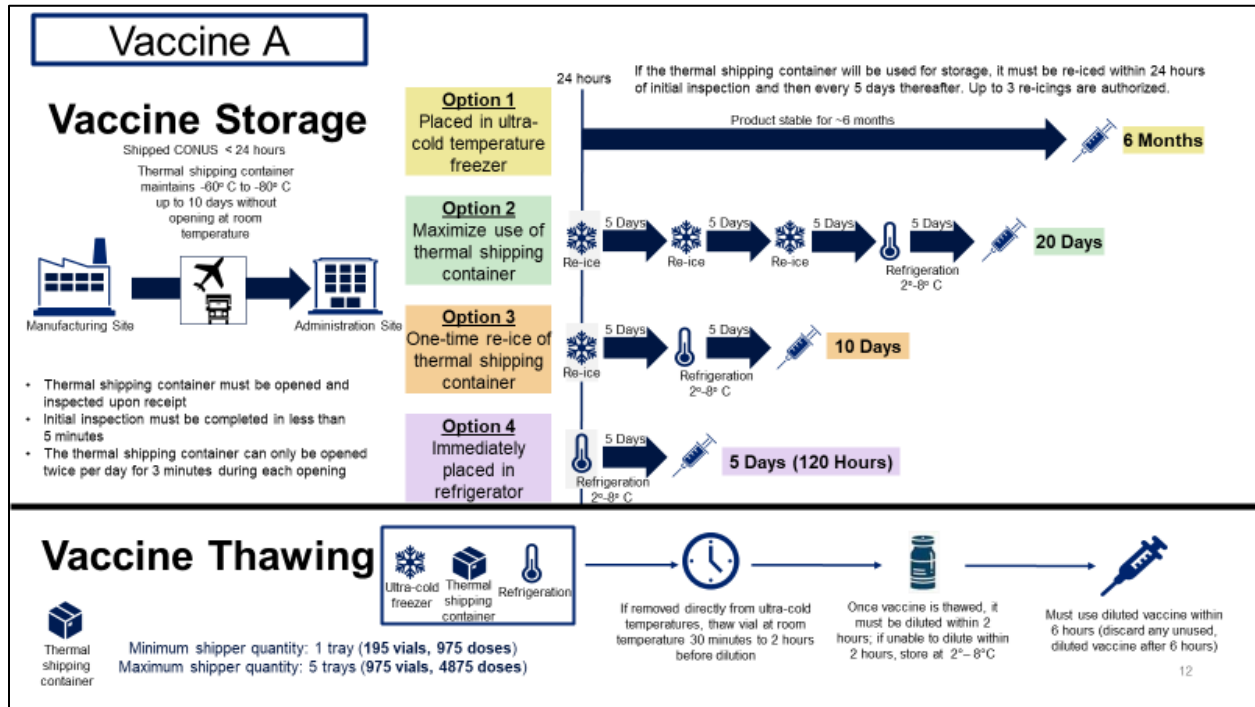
Vaccine A

Vaccine Storage

Shipped CONUS < 24 hours

Thermal shipping container maintains -60º C to -80º C up to 10 days without opening at room temperature

Manufacturing Site

Administration Site

• Thermal shipping container must be opened and inspected upon receipt
• Initial inspection must be completed in less than 5 minutes
• The thermal shipping container can only be opened twice per day for 3 minutes during each opening

24 hours

If the thermal shipping container will be used for storage, it must be re-iced within 24 hours of initial inspection and then every 5 days thereafter. Up to 3 re-icings are authorized.

Option 1
Placed in ultra-cold temperature freezer

Product stable for ~6 months

6 Months

Option 2
Maximize use of thermal shipping container

Re-ice 5 Days Re-ice 5 Days Re-ice 5 Days Refrigeration 2º-8º C 5 Days

20 Days

Option 3
One-time re-ice of thermal shipping container

Re-ice 5 Days Refrigeration 2º-8º C 5 Days

10 Days

Option 4
Immediately placed in refrigerator

Refrigeration 2º-8º C 5 Days

5 Days (120 Hours)

Vaccine Thawing

Ultra-cold freezer

Thermal shipping container

Refrigeration

If removed directly from ultra-cold temperatures, thaw vial at room temperature 30 minutes to 2 hours before dilution

Once vaccine is thawed, it must be diluted within 2 hours; if unable to dilute within 2 hours, store at 2º – 8ºC

Must use diluted vaccine within 6 hours (discard any unused, diluted vaccine after 6 hours)

Thermal shipping container

Minimum shipper quantity: 1 tray (195 vials, 975 doses)
Maximum shipper quantity: 5 trays (975 vials, 4875 doses)

12